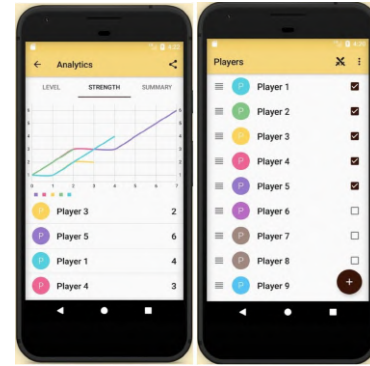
4:33

Analytics

LEVEL

STRENGTH

SUMMARY

6
5
4
3
2
1
0

6
5
4
3
2
1
0

0 1 2 3 4 5 6 7

P

Player 3

2

P

Player 5

6

P

Player 1

4

P

Player 4

3

4:33

Players

P

Player 1

P

Player 2

P

Player 3

P

Player 4

P

Player 5

P

Player 6

P

Player 7

P

Player 8

P

Player 9

+